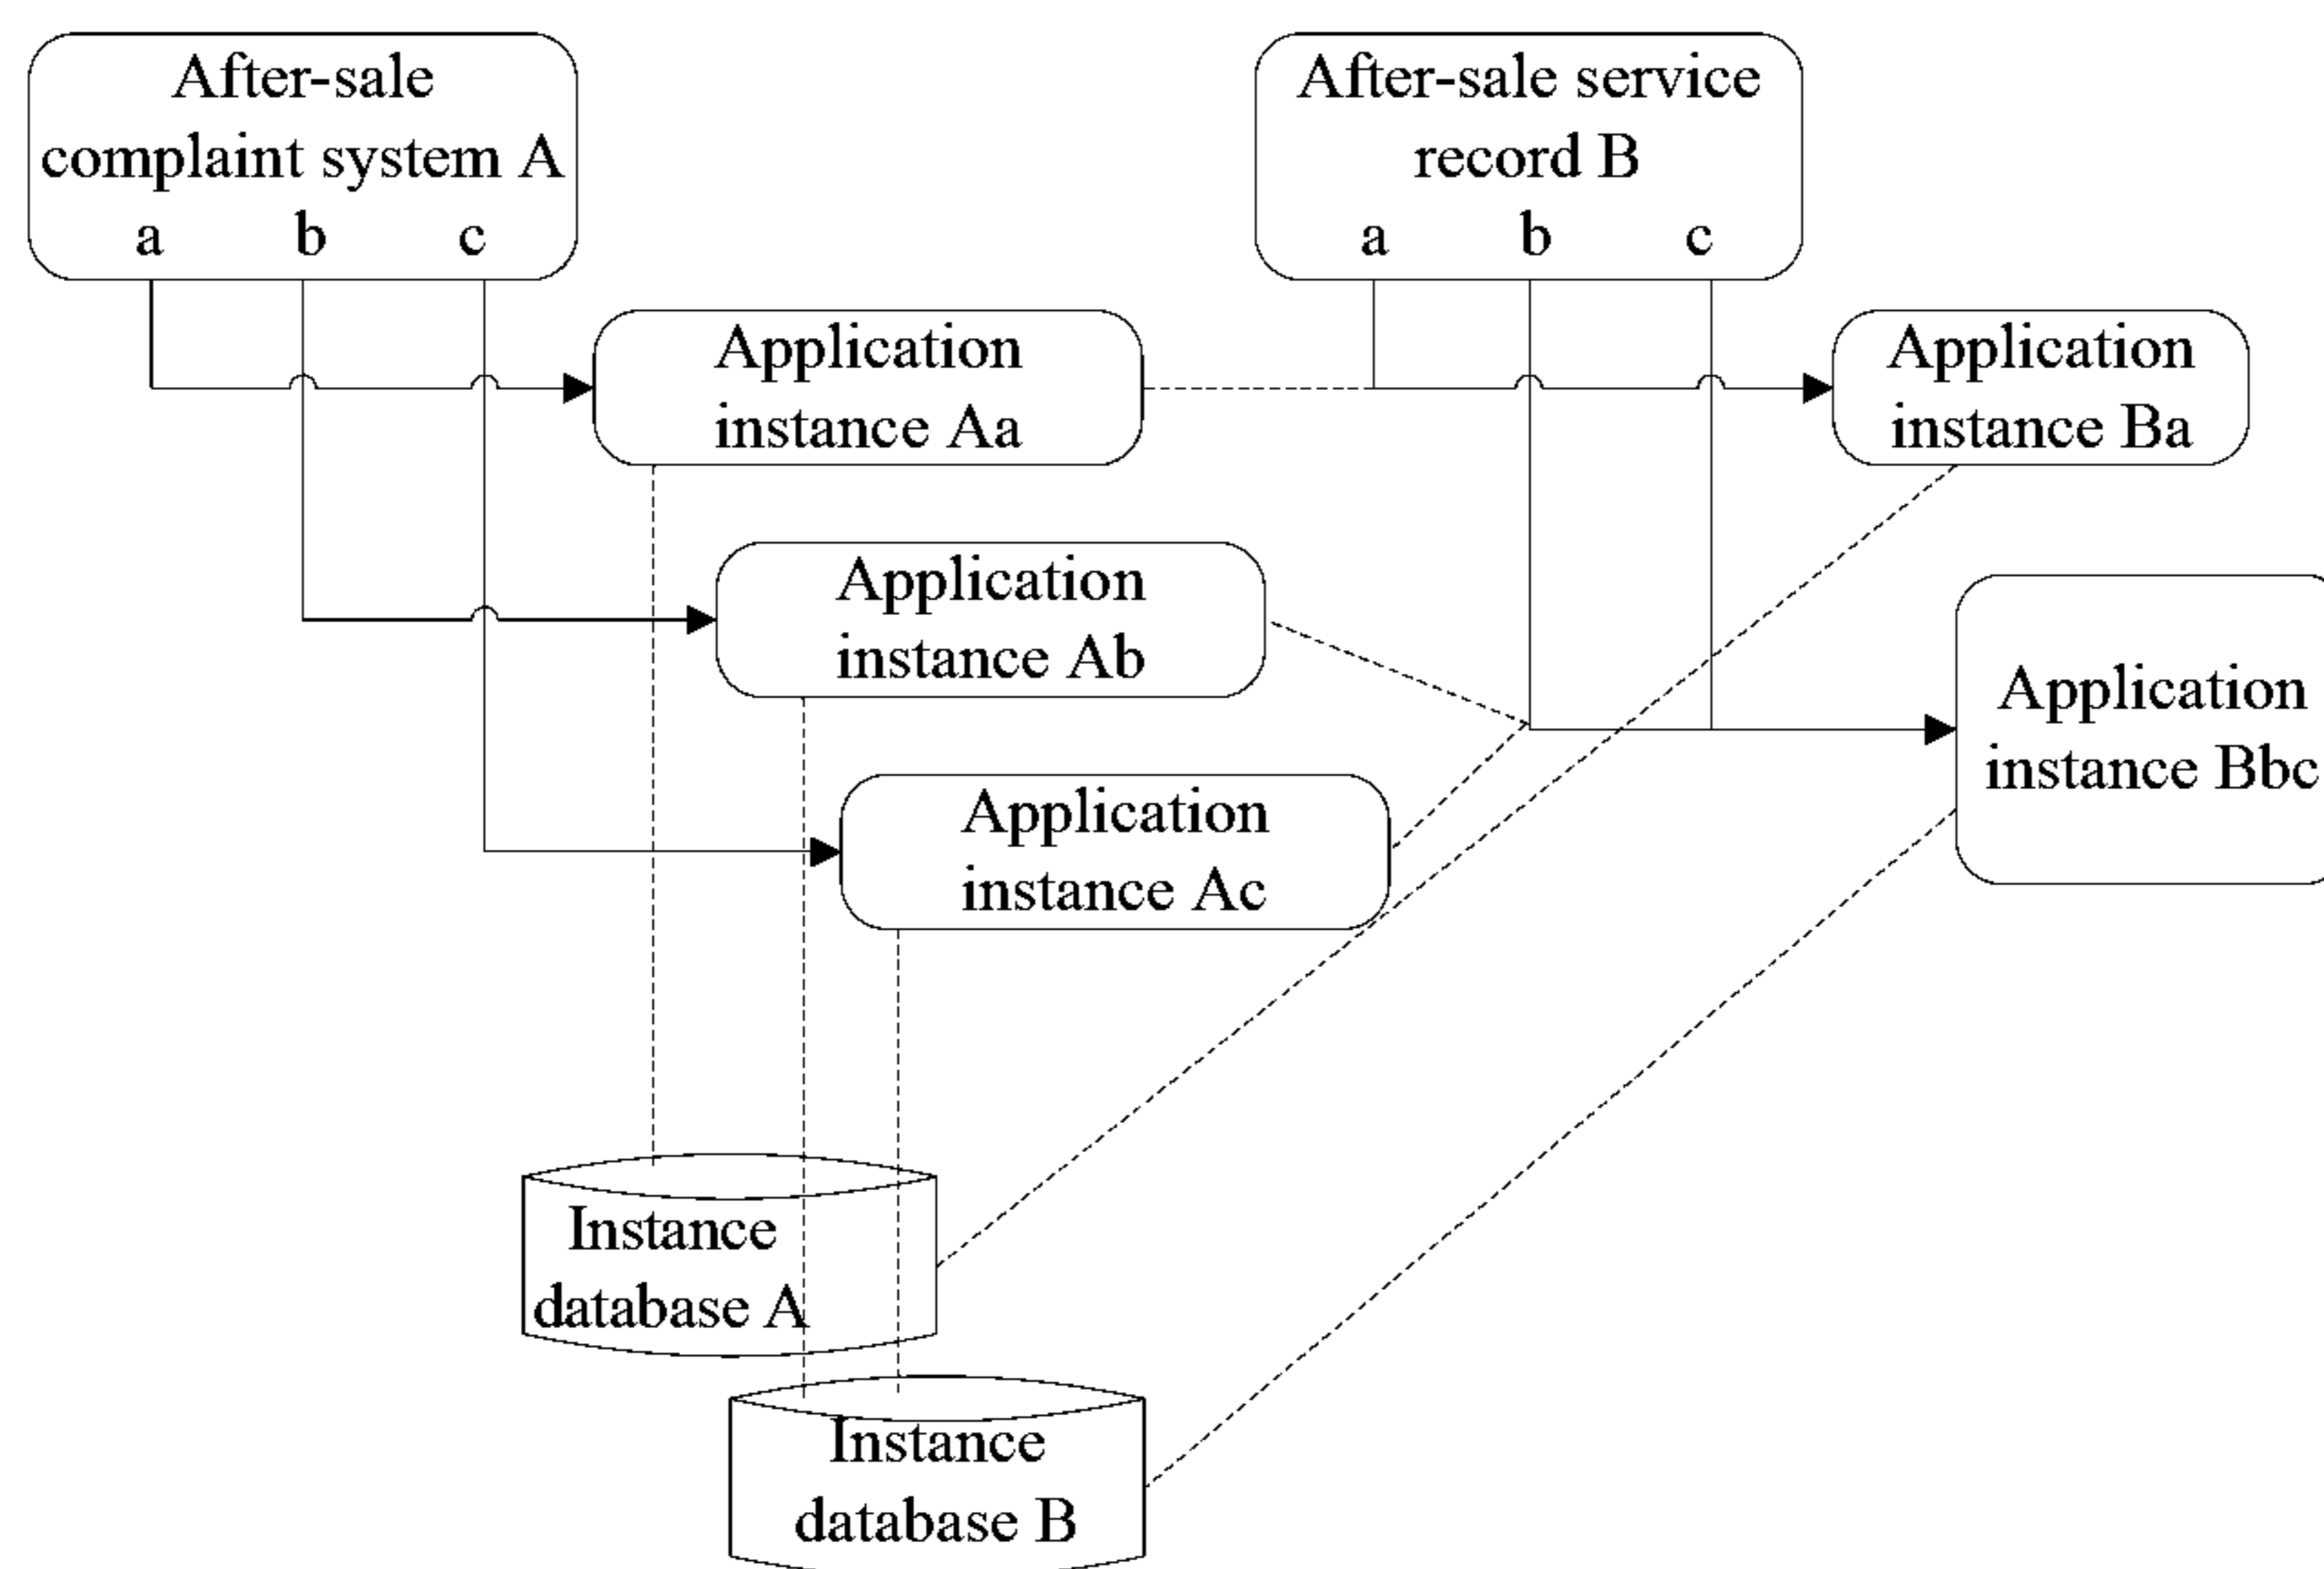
After-sale complaint system A
a b c

After-sale service record B
a b c

Application instance Aa

Application instance Ba

Application instance Ab

Application instance Bbc

Application instance Ac

Instance database A

Instance database B